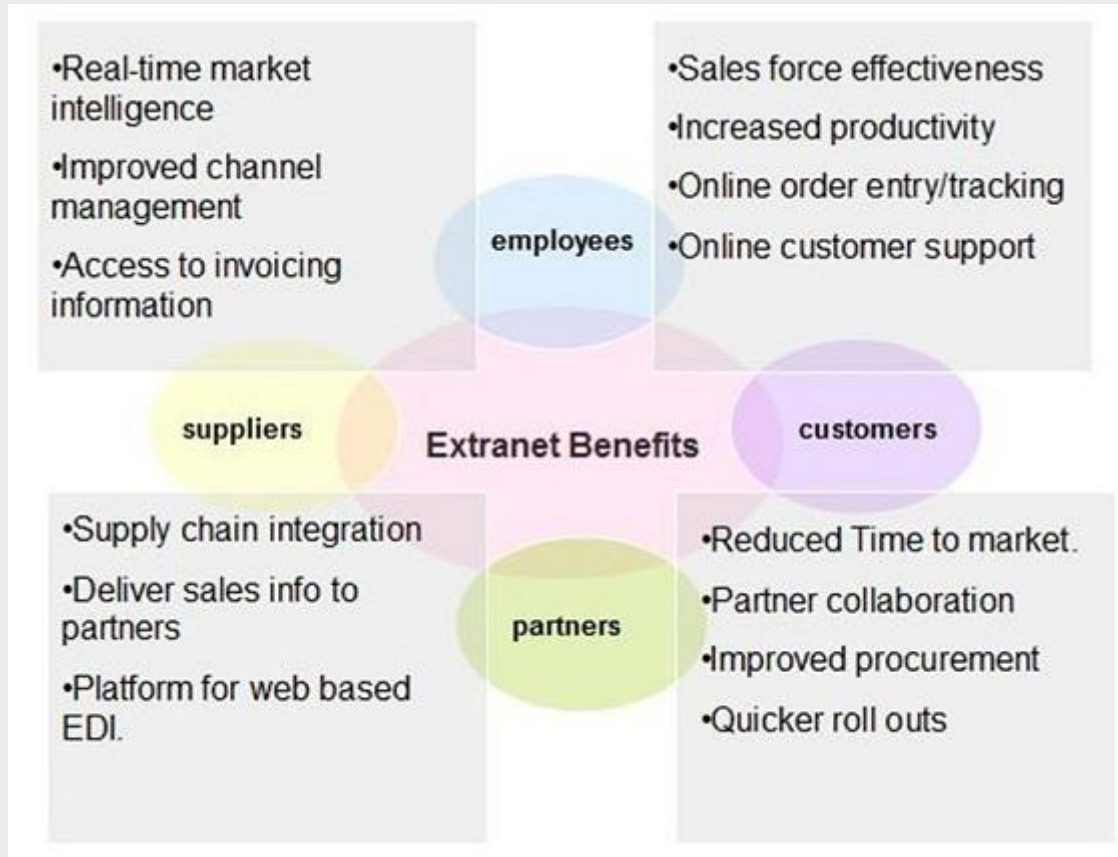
•Real-time market intelligence
•Improved channel management
•Access to invoicing information

•Sales force effectiveness
•Increased productivity
•Online order entry/tracking
•Online customer support

employees

suppliers

Extranet Benefits

customers

partners

•Supply chain integration
•Deliver sales info to partners
•Platform for web based EDI.

•Reduced Time to market.
•Partner collaboration
•Improved procurement
•Quicker roll outs